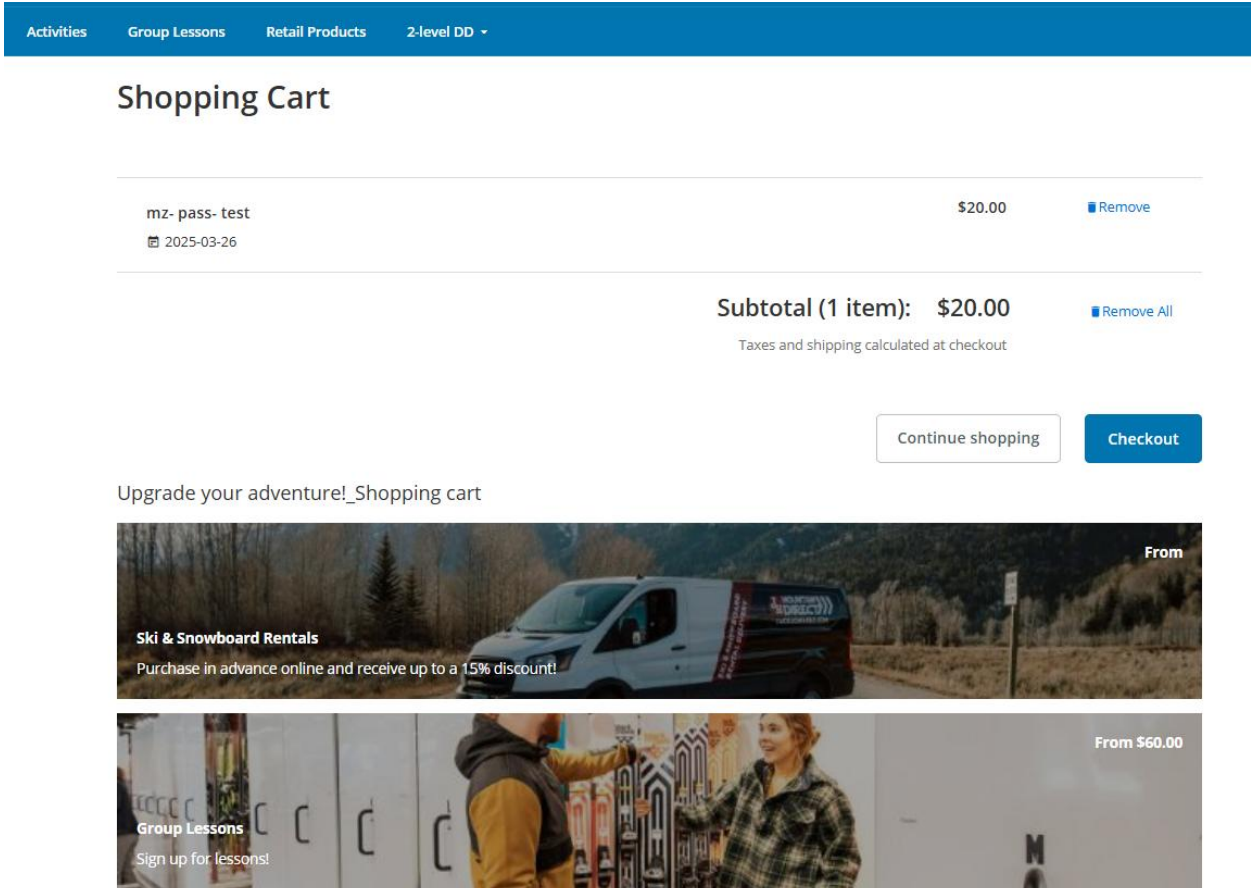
Activities Group Lessons Retail Products 2-level DD

Shopping Cart

mz- pass- test
2025-03-26

$20.00

Remove

Subtotal (1 item): $20.00

Remove All

Taxes and shipping calculated at checkout

Continue shopping

Checkout

Upgrade your adventure!_Shopping cart

From

Ski & Snowboard Rentals
Purchase in advance online and receive up to a 15% discount!

From $60.00

Group Lessons
Sign up for lessons!